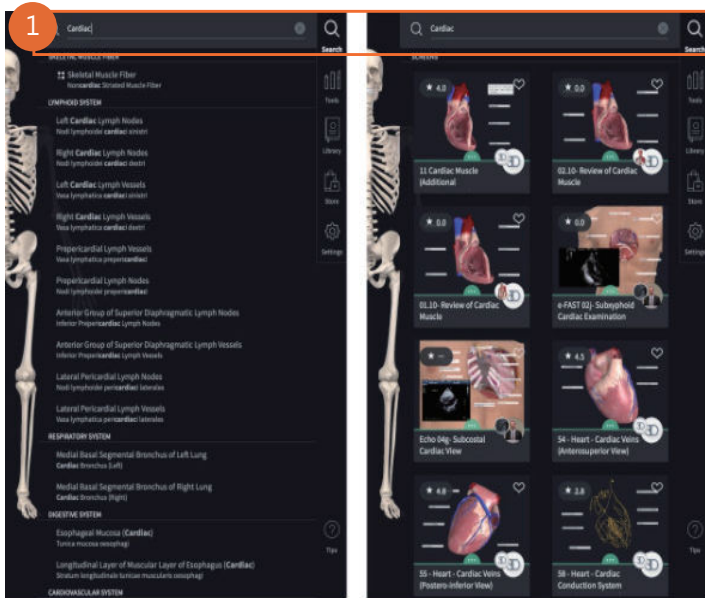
1

Cardiac

Search

SKELETAL MUSCLE FIBER

Skeletal Muscle Fiber
Noncardiac Striated Muscle Fiber

LYMPHOID SYSTEM

Left Cardiac Lymph Nodes
Nodi lymphoidei cardiaci sinistri

Right Cardiac Lymph Nodes
Nodi lymphoidei cardiaci dextri

Left Cardiac Lymph Vessels
Vasa lymphatica cardiaci sinistri

Right Cardiac Lymph Vessels
Vasa lymphatica cardiaci dextri

Prepericardial Lymph Vessels
Vasa lymphatica prepericardiaci

Prepericardial Lymph Nodes
Nodi lymphoidei prepericardiaci

Anterior Group of Superior Diaphragmatic Lymph Nodes
Inferior Prepericardiac Lymph Nodes

Anterior Group of Superior Diaphragmatic Lymph Vessels
Inferior Prepericardiac Lymph Vessels

Lateral Pericardial Lymph Nodes
Nodi lymphoidei pericardiaci laterales

Lateral Pericardial Lymph Vessels
Vasa lymphatica pericardiaci laterales

RESPIRATORY SYSTEM

Medial Basal Segmental Bronchus of Left Lung
Cardiac Bronchus (Left)

Medial Basal Segmental Bronchus of Right Lung
Cardiac Bronchus (Right)

DIGESTIVE SYSTEM

Esophageal Mucosa (Cardiac)
Tunica mucosa oesophagi

Longitudinal Layer of Muscular Layer of Esophagus (Cardiac)
Stratum longitudinale tunicae muscularis oesophagi

CARDIOVASCULAR SYSTEM

Tools

Library

Store

Settings

Tips

Cardiac

Search

SCREENS

4.0
11 Cardiac Muscle (Additional

0.0
02.10- Review of Cardiac Muscle

0.0
01.10- Review of Cardiac Muscle

0.0
e-FAST 02J- Subxyphoid Cardiac Examination

Echo 04g- Subcostal Cardiac View

4.5
54 - Heart - Cardiac Veins (Anterosuperior View)

4.8
55 - Heart - Cardiac Veins (Postero-inferior View)

2.6
58 - Heart - Cardiac Conduction System

3D

Tools

Library

Store

Settings

Tips